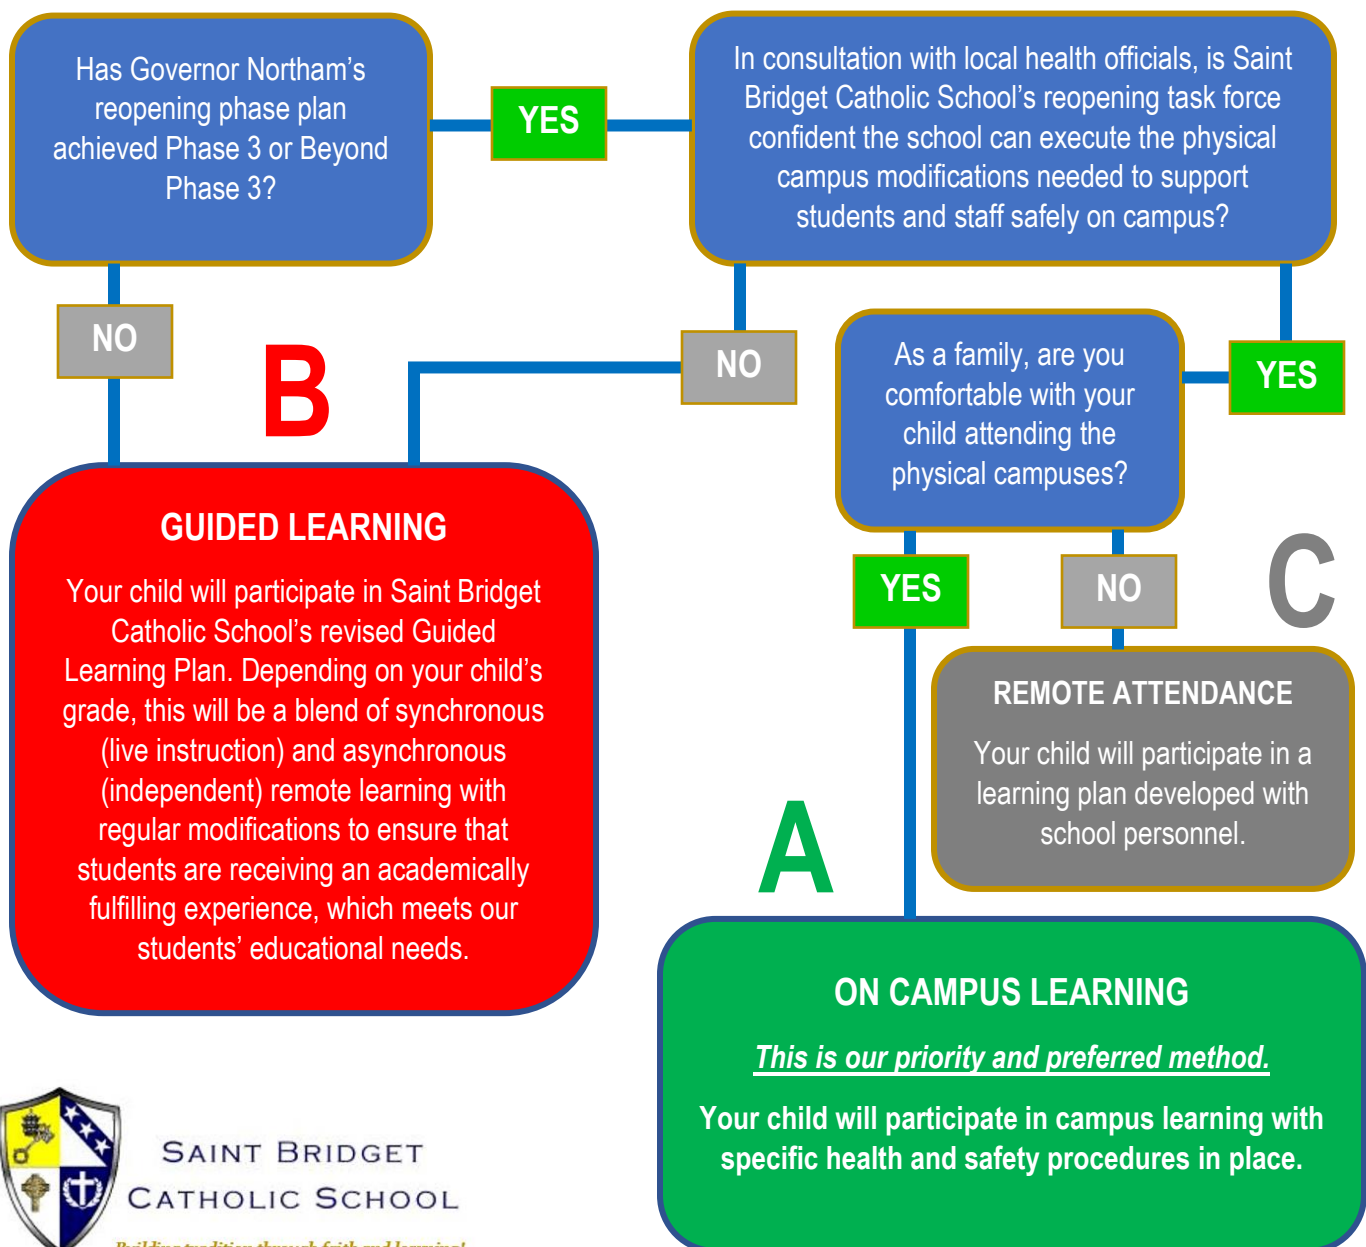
Has Governor Northam's reopening phase plan achieved Phase 3 or Beyond Phase 3?

YES

In consultation with local health officials, is Saint Bridget Catholic School's reopening task force confident the school can execute the physical campus modifications needed to support students and staff safely on campus?

NO

B

NO

As a family, are you comfortable with your child attending the physical campuses?

YES

GUIDED LEARNING

Your child will participate in Saint Bridget Catholic School's revised Guided Learning Plan. Depending on your child's grade, this will be a blend of synchronous (live instruction) and asynchronous (independent) remote learning with regular modifications to ensure that students are receiving an academically fulfilling experience, which meets our students' educational needs.

YES

NO

C

REMOTE ATTENDANCE

Your child will participate in a learning plan developed with school personnel.

A

ON CAMPUS LEARNING

This is our priority and preferred method.

Your child will participate in campus learning with specific health and safety procedures in place.

SAINT BRIDGET CATHOLIC SCHOOL

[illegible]